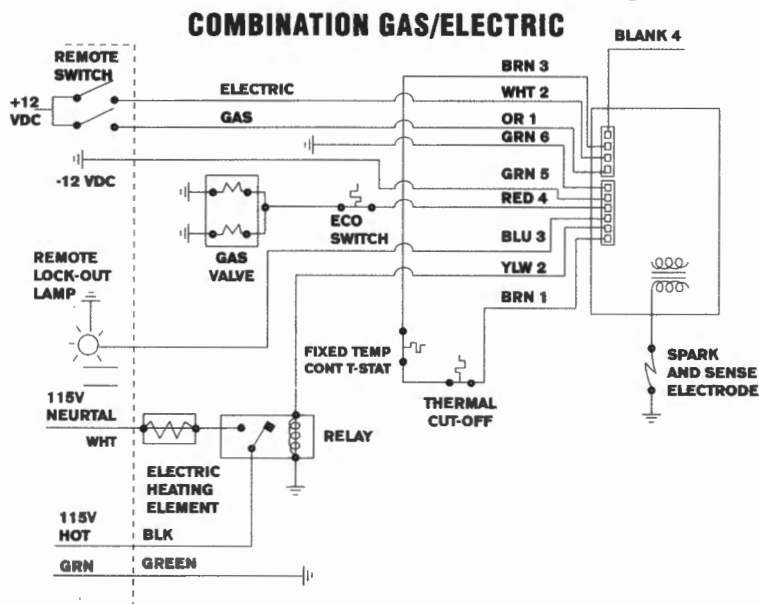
COMBINATION GAS/ELECTRIC

BLANK 4

REMOTE SWITCH

+12 VDC

ELECTRIC

GAS

-12 VDC

BRN 3

WHT 2

OR 1

GRN 6

GRN 5

RED 4

BLU 3

YLW 2

BRN 1

ECO SWITCH

GAS VALVE

REMOTE LOCK-OUT LAMP

FIXED TEMP CONT T-STAT

THERMAL CUT-OFF

SPARK AND SENSE ELECTRODE

115V NEURTAL

WHT

RELAY

ELECTRIC HEATING ELEMENT

115V HOT

BLK

GRN

GREEN